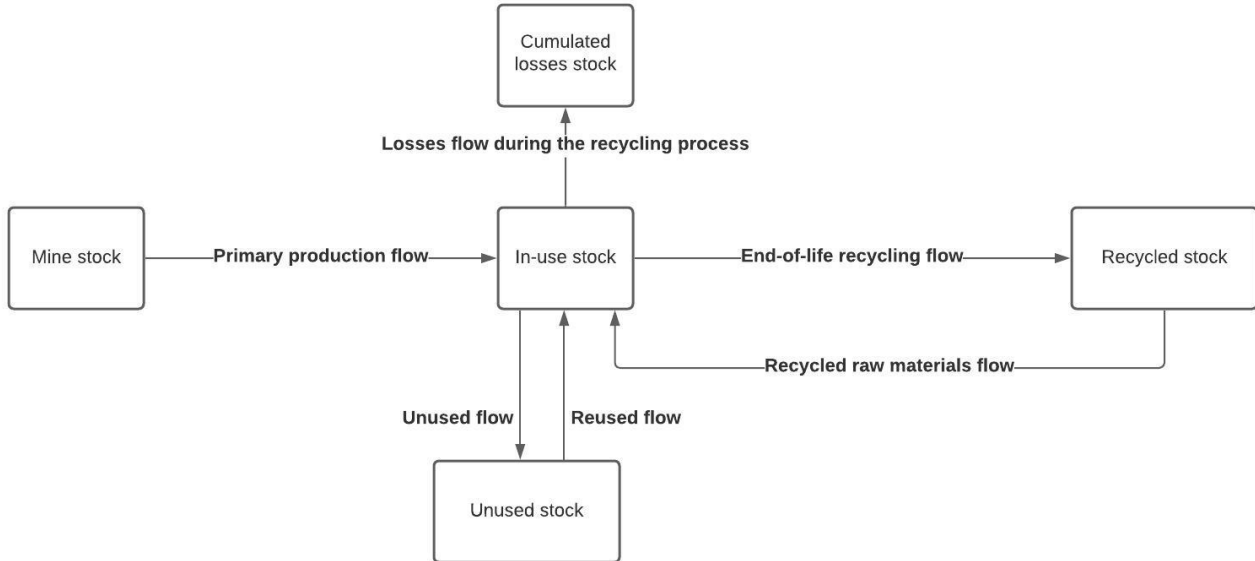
Cumulated losses stock

Losses flow during the recycling process

Mine stock

Primary production flow

In-use stock

End-of-life recycling flow

Recycled stock

Recycled raw materials flow

Unused flow

Reused flow

Unused stock